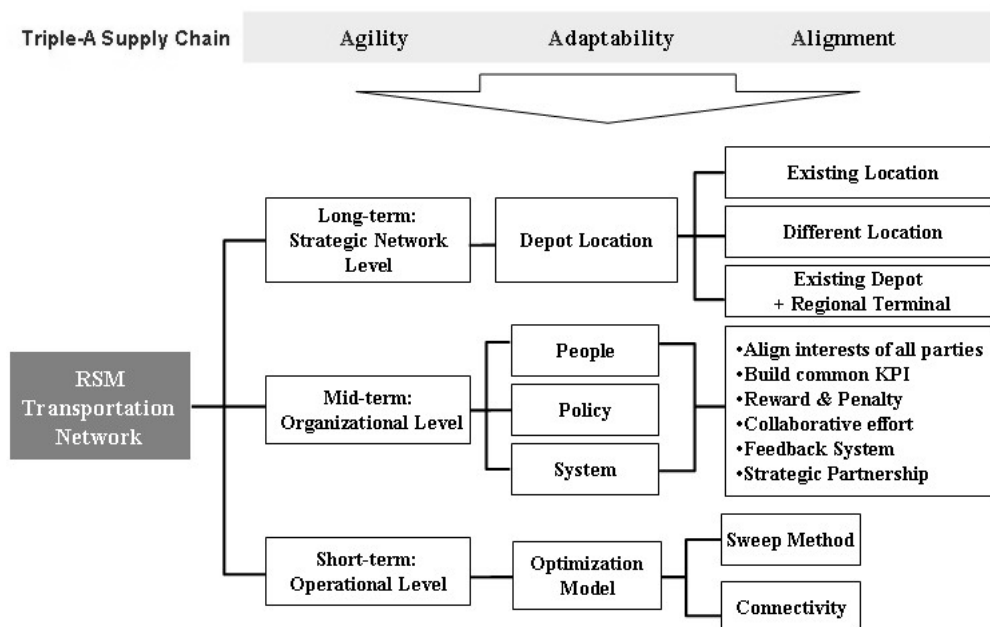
Triple-A Supply Chain

Agility

Adaptability

Alignment

RSM Transportation Network

Long-term: Strategic Network Level

Depot Location

Existing Location

Different Location

Existing Depot + Regional Terminal

Mid-term: Organizational Level

People

Policy

System

•Align interests of all parties
•Build common KPI
•Reward & Penalty
•Collaborative effort
•Feedback System
•Strategic Partnership

Short-term: Operational Level

Optimization Model

Sweep Method

Connectivity